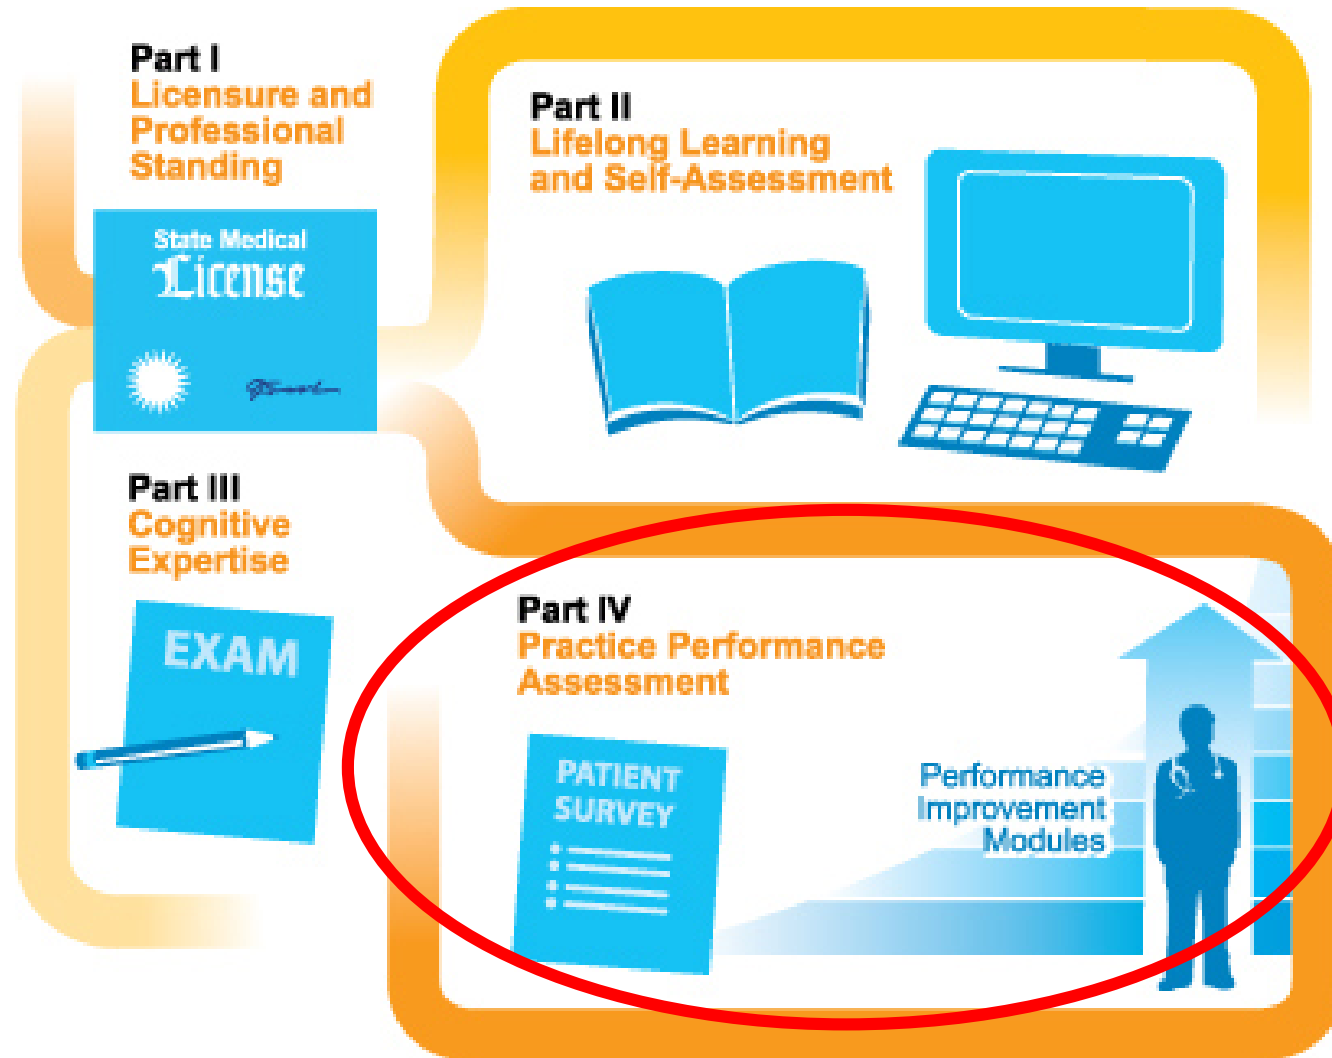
Part I
Licensure and Professional Standing

State Medical
License

Part II
Lifelong Learning and Self-Assessment

Part III
Cognitive Expertise

EXAM

Part IV
Practice Performance Assessment

PATIENT SURVEY

Performance Improvement Modules